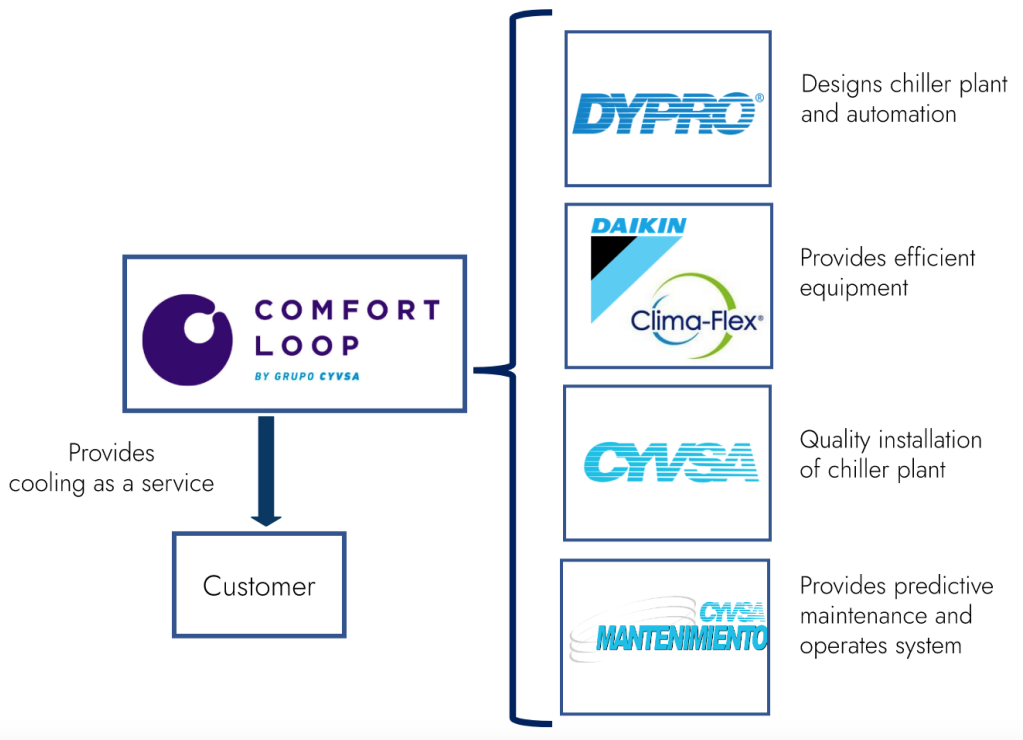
COMFORT LOOP
BY GRUPO CYVSA

Provides cooling as a service

Customer

DYPRO®

Designs chiller plant and automation

DAIKIN

Clima-Flex®

Provides efficient equipment

CYVSA

Quality installation of chiller plant

CYVSA MANTENIMIENTO

Provides predictive maintenance and operates system